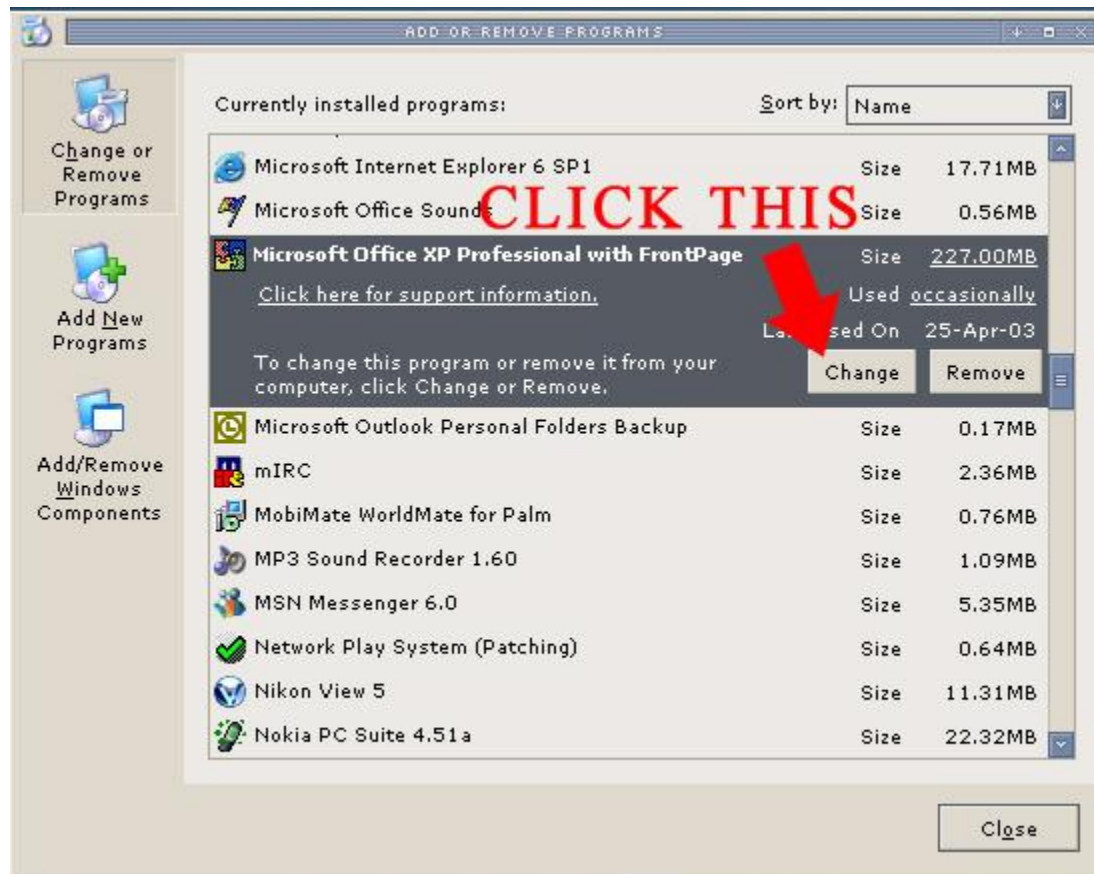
ADD OR REMOVE PROGRAMS

Change or Remove Programs

Add New Programs

Add/Remove Windows Components

Currently installed programs:

Sort by: Name

Microsoft Internet Explorer 6 SP1 Size 17.71MB

Microsoft Office Sounds Size 0.56MB

CLICK THIS

Microsoft Office XP Professional with FrontPage Size 227.00MB

Click here for support information. Used occasionally

La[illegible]sed On 25-Apr-03

To change this program or remove it from your computer, click Change or Remove.

Change

Remove

Microsoft Outlook Personal Folders Backup Size 0.17MB

mIRC Size 2.36MB

MobiMate WorldMate for Palm Size 0.76MB

MP3 Sound Recorder 1.60 Size 1.09MB

MSN Messenger 6.0 Size 5.35MB

Network Play System (Patching) Size 0.64MB

Nikon View 5 Size 11.31MB

Nokia PC Suite 4.51a Size 22.32MB

Close